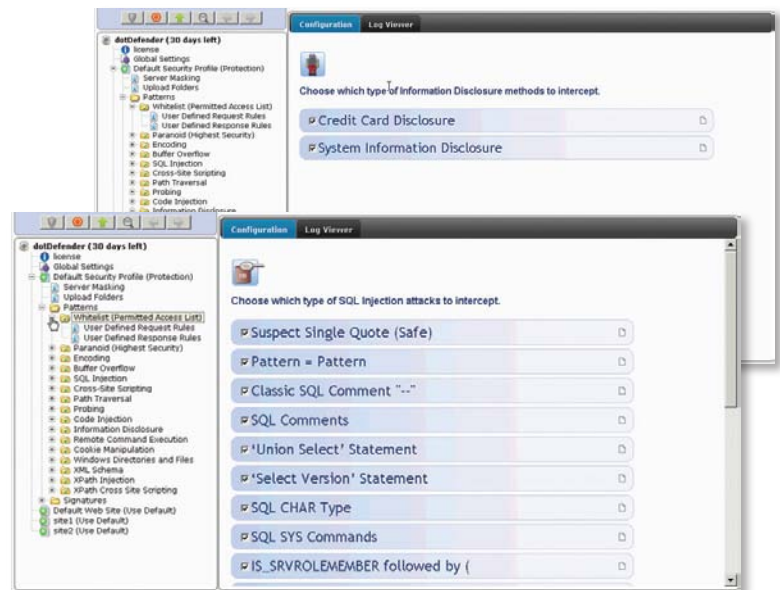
dotDefender (30 days left)
license
Global Settings
Default Security Profile (Protection)
Server Masking
Upload Folders
Patterns
Whitelist (Permitted Access List)
User Defined Request Rules
User Defined Response Rules
Paranoid (Highest Security)
Encoding
Buffer Overflow
SQL Injection
Cross-Site Scripting
Path Traversal
Probing
Code Injection
Information Disclosure

Configuration | Log Viewer

Choose which type of Information Disclosure methods to intercept.

Credit Card Disclosure
System Information Disclosure

dotDefender (30 days left)
license
Global Settings
Default Security Profile (Protection)
Server Masking
Upload Folders
Patterns
Whitelist (Permitted Access List)
User Defined Request Rules
User Defined Response Rules
Paranoid (Highest Security)
Encoding
Buffer Overflow
SQL Injection
Cross-Site Scripting
Path Traversal
Probing
Code Injection
Information Disclosure
Remote Command Execution
Cookie Manipulation
Windows Directories and Files
XML Schema
XPath Injection
XPath Cross Site Scripting
Signatures
Default Web Site (Use Default)
site1 (Use Default)
site2 (Use Default)

Configuration | Log Viewer

Choose which type of SQL Injection attacks to intercept.

Suspect Single Quote (Safe)
Pattern = Pattern
Classic SQL Comment "--"
SQL Comments
'Union Select' Statement
'Select Version' Statement
SQL CHAR Type
SQL SYS Commands
IS_SRVROLEMEMBER followed by (